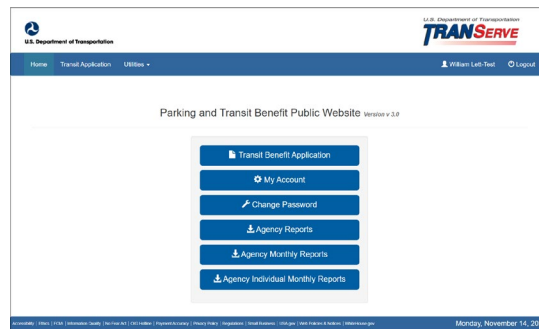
U.S. Department of Transportation

U.S. Department of Transportation
TRANSERVE

Home
Transit Application
Utilities ▾
William Lett-Test
Logout

Parking and Transit Benefit Public Website Version v 3.0

Transit Benefit Application
My Account
Change Password
Agency Reports
Agency Monthly Reports
Agency Individual Monthly Reports

Accessibility | Ethics | FOIA | Information Quality | No Fear Act | OIG Hotline | Payment Accuracy | Privacy Policy | Regulations | Small Business | USA.gov | Web Policies & Notices | Whitehouse.gov

Monday, November 14, 20